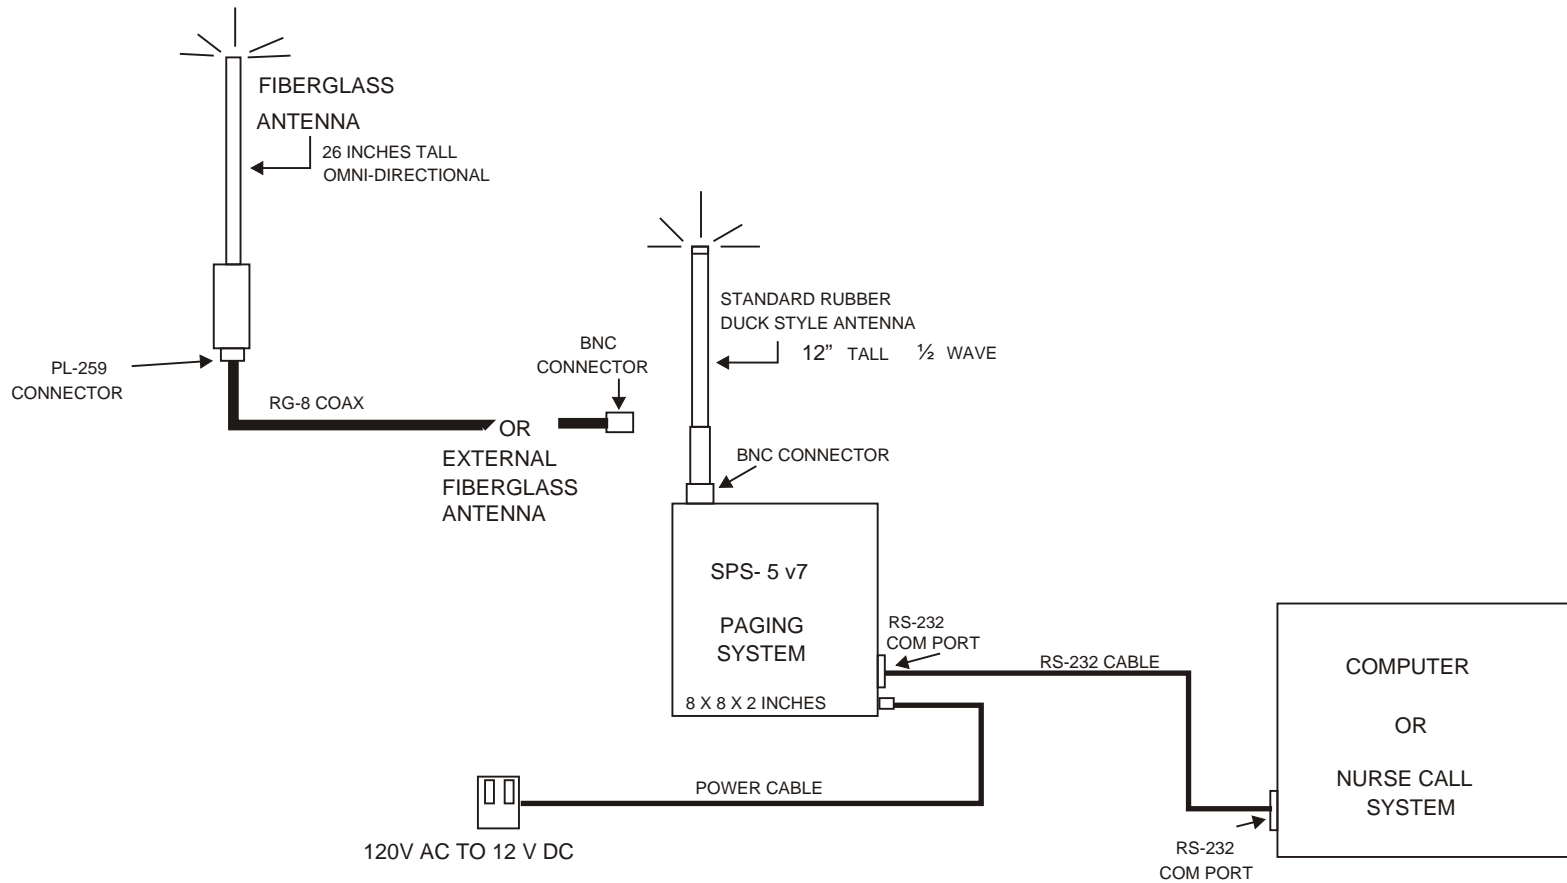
FIBERGLASS

ANTENNA

26 INCHES TALL
OMNI-DIRECTIONAL

PL-259
CONNECTOR

RG-8 COAX

OR

EXTERNAL
FIBERGLASS
ANTENNA

BNC
CONNECTOR

STANDARD RUBBER
DUCK STYLE ANTENNA

12" TALL ½ WAVE

BNC CONNECTOR

SPS- 5 v7

PAGING
SYSTEM

8 X 8 X 2 INCHES

RS-232
COM PORT

RS-232 CABLE

COMPUTER

OR

NURSE CALL
SYSTEM

POWER CABLE

120V AC TO 12 V DC

RS-232
COM PORT